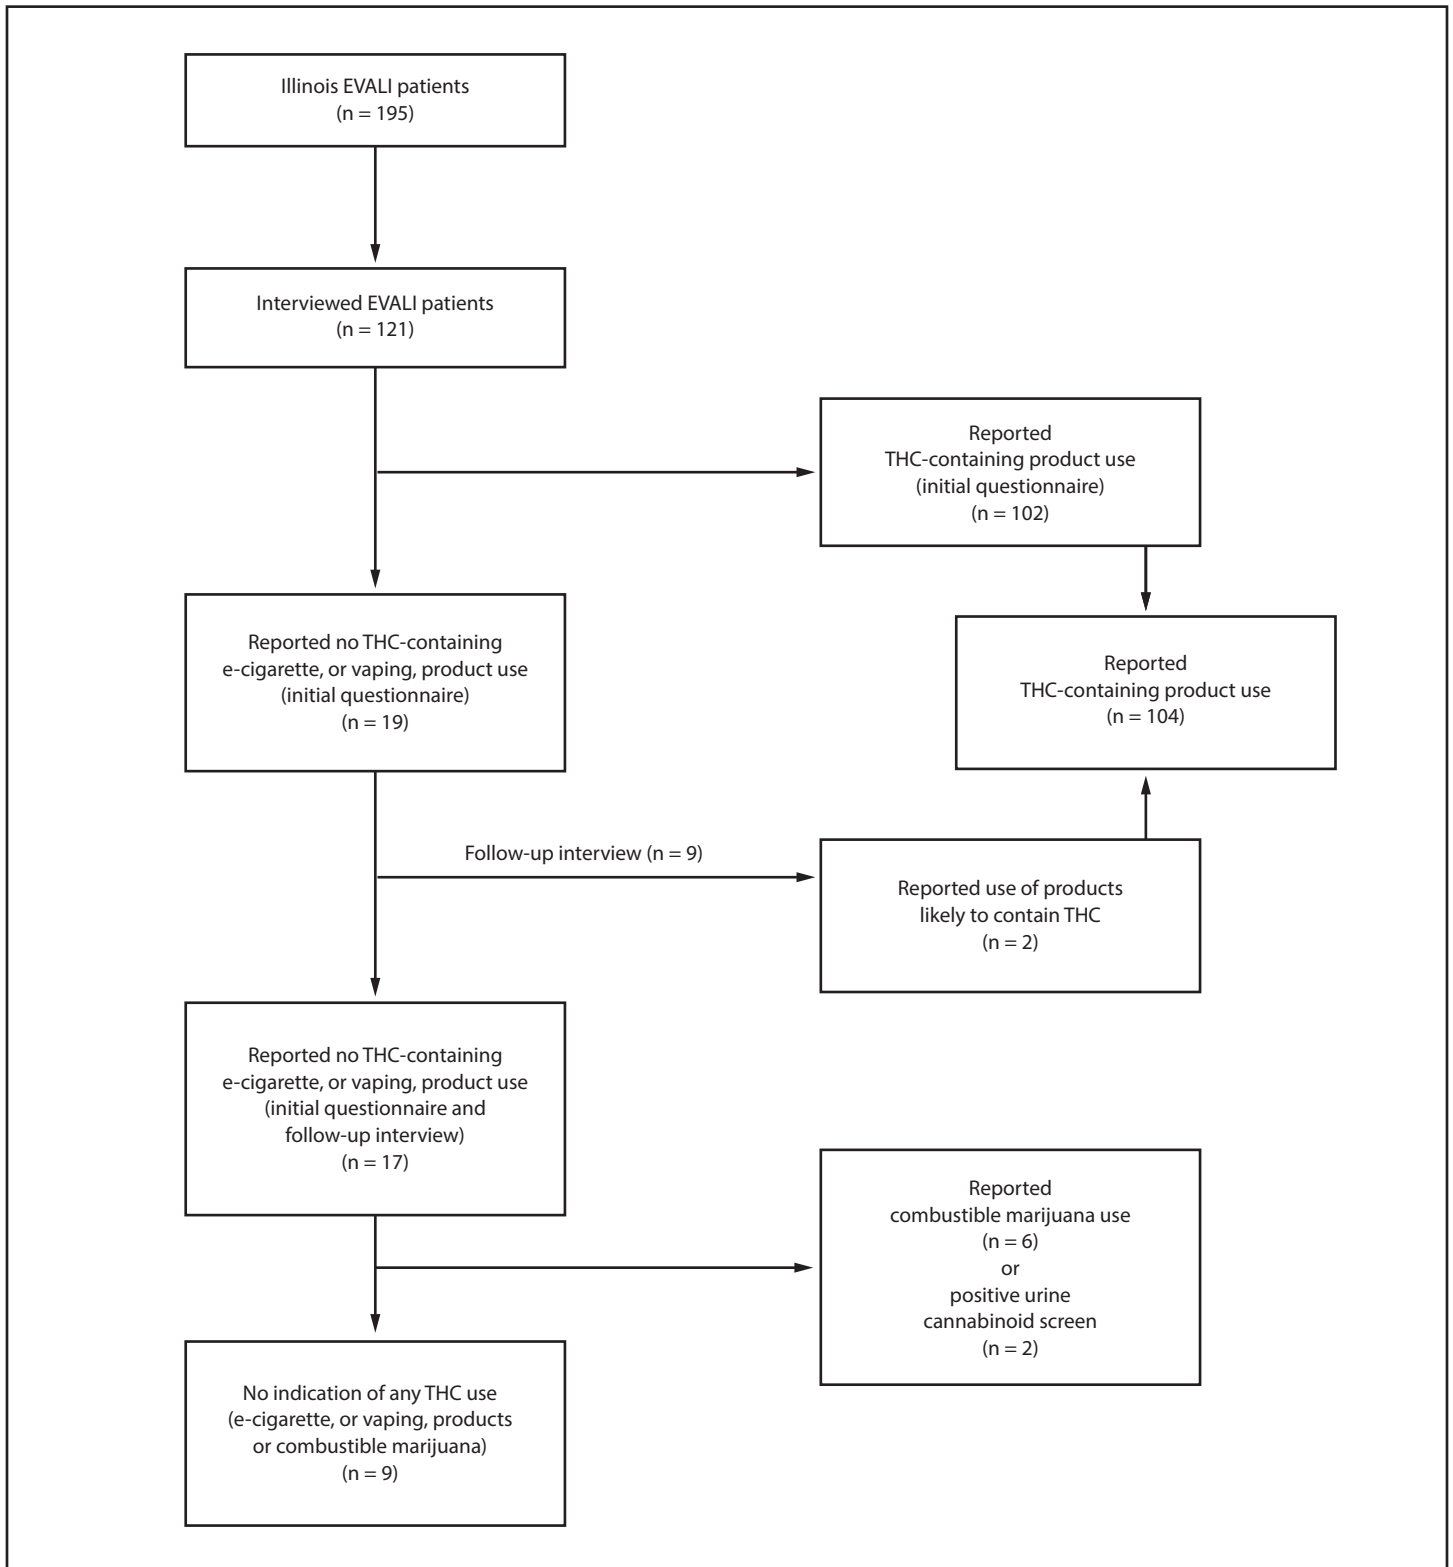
Illinois EVALI patients
(n = 195)

Interviewed EVALI patients
(n = 121)

Reported
THC-containing product use
(initial questionnaire)
(n = 102)

Reported no THC-containing
e-cigarette, or vaping, product use
(initial questionnaire)
(n = 19)

Reported
THC-containing product use
(n = 104)

Follow-up interview (n = 9)

Reported use of products
likely to contain THC
(n = 2)

Reported no THC-containing
e-cigarette, or vaping, product use
(initial questionnaire and
follow-up interview)
(n = 17)

Reported
combustible marijuana use
(n = 6)
or
positive urine
cannabinoid screen
(n = 2)

No indication of any THC use
(e-cigarette, or vaping, products
or combustible marijuana)
(n = 9)